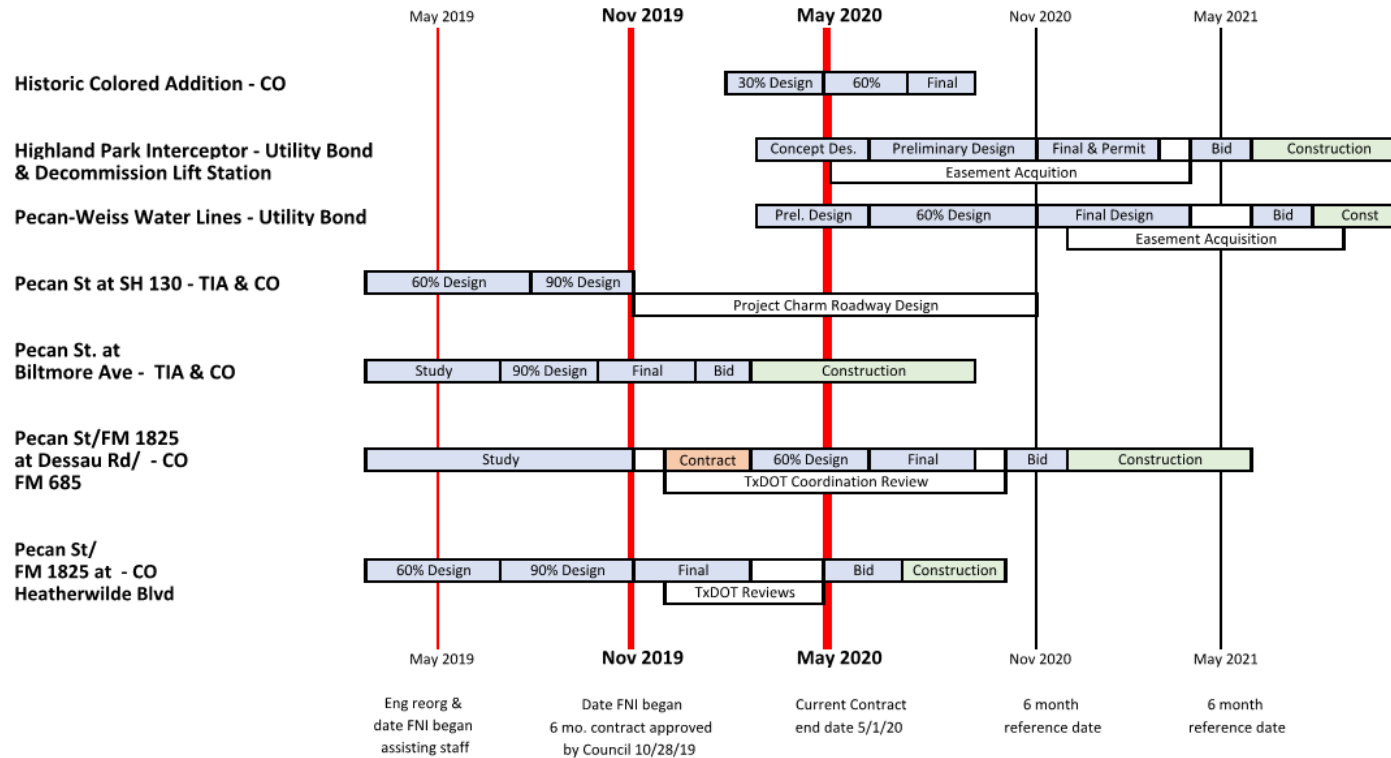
May 2019 | Nov 2019 | May 2020 | Nov 2020 | May 2021

Historic Colored Addition - CO
30% Design | 60% | Final

Highland Park Interceptor - Utility Bond & Decommission Lift Station
Concept Des. | Preliminary Design | Final & Permit | Bid | Construction
Easement Acquition

Pecan-Weiss Water Lines - Utility Bond
Prel. Design | 60% Design | Final Design | Bid | Const
Easement Acquisition

Pecan St at SH 130 - TIA & CO
60% Design | 90% Design
Project Charm Roadway Design

Pecan St. at Biltmore Ave - TIA & CO
Study | 90% Design | Final | Bid | Construction

Pecan St/FM 1825 at Dessau Rd/ - CO FM 685
Study | Contract | 60% Design | Final | Bid | Construction
TxDOT Coordination Review

Pecan St/ FM 1825 at - CO Heatherwilde Blvd
60% Design | 90% Design | Final | Bid | Construction
TxDOT Reviews

May 2019 | Nov 2019 | May 2020 | Nov 2020 | May 2021

Eng reorg & date FNI began assisting staff

Date FNI began 6 mo. contract approved by Council 10/28/19

Current Contract end date 5/1/20

6 month reference date

6 month reference date